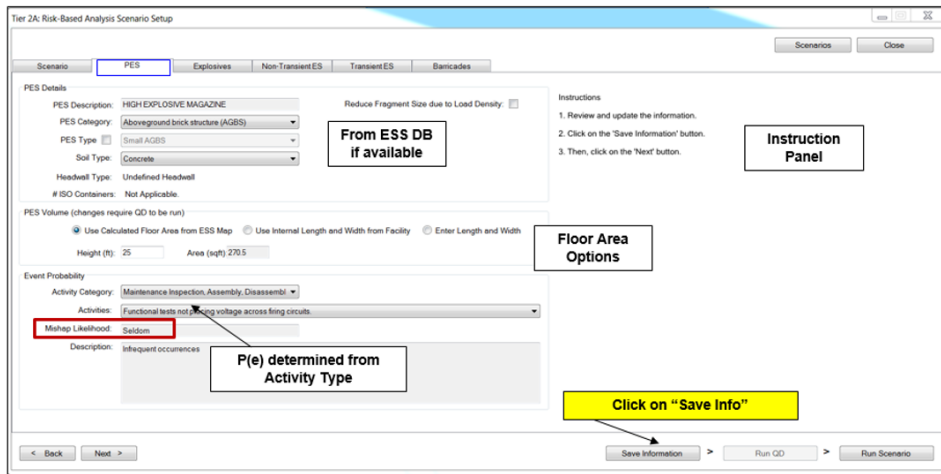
Tier 2A: Risk-Based Analysis Scenario Setup

Scenarios

Close

Scenario

PES

Explosives

Non-Transient ES

Transient ES

Barricades

PES Details

PES Description: HIGH EXPLOSIVE MAGAZINE

Reduce Fragment Size due to Load Density:

PES Category: Aboveground brick structure (AGBS)

PES Type Small AGBS

Soil Type: Concrete

Headwall Type: Undefined Headwall

# ISO Containers: Not Applicable.

From ESS DB if available

Instructions

1. Review and update the information.

2. Click on the 'Save Information' button.

3. Then, click on the 'Next' button.

Instruction Panel

PES Volume (changes require QD to be run)

Use Calculated Floor Area from ESS Map

Use Internal Length and Width from Facility

Enter Length and Width

Height (ft): 25

Area (sqft) 270.5

Floor Area Options

Event Probability

Activity Category: Maintenance Inspection, Assembly, Disassembl

Activities: Functional tests not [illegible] voltage across firing circuits.

Mishap Likelihood: Seldom

Description: Infrequent occurrences

P(e) determined from Activity Type

Click on “Save Info”

< Back

Next >

Save Information

>

Run QD

>

Run Scenario